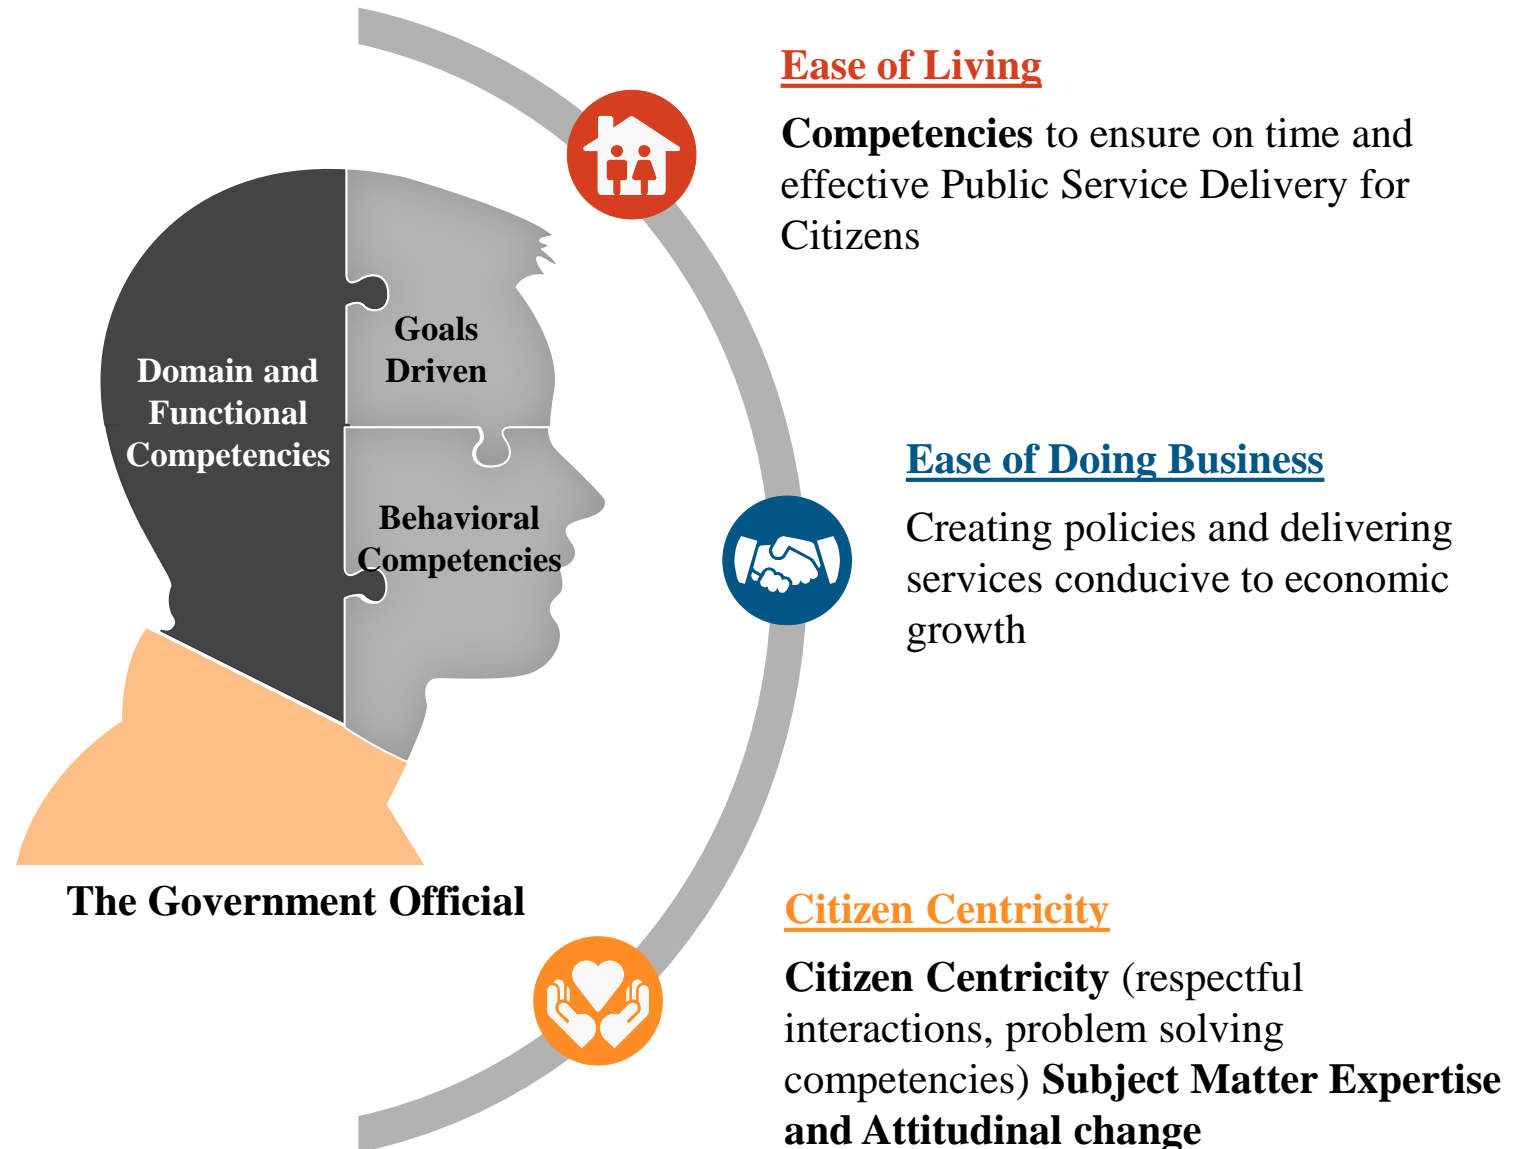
Domain and Functional Competencies

Goals Driven

Behavioral Competencies

The Government Official

Ease of Living

Competencies to ensure on time and effective Public Service Delivery for Citizens

Ease of Doing Business

Creating policies and delivering services conducive to economic growth

Citizen Centricity

Citizen Centricity (respectful interactions, problem solving competencies) Subject Matter Expertise and Attitudinal change